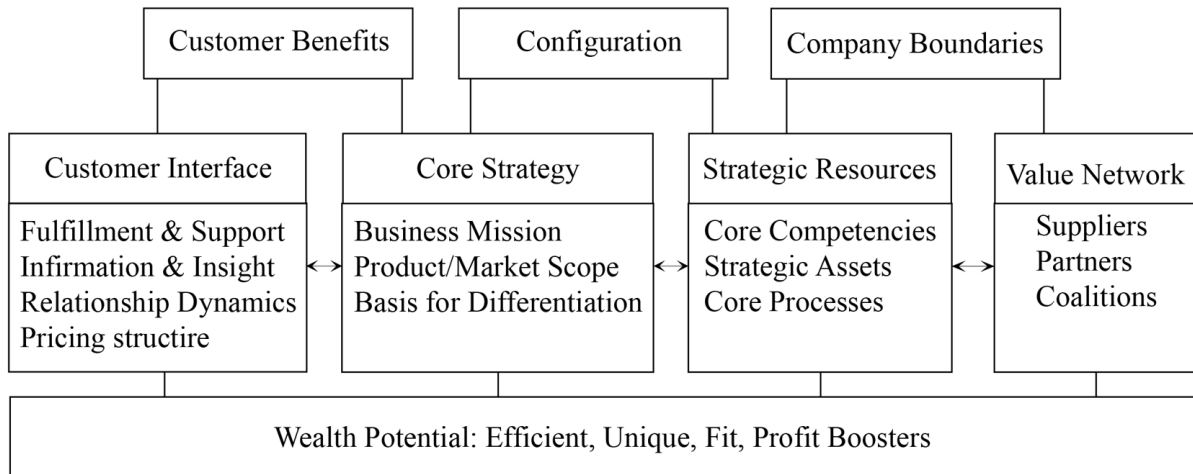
Customer Benefits

Configuration

Company Boundaries

Customer Interface

Fulfillment & Support
Infirmation & Insight
Relationship Dynamics
Pricing structire

Core Strategy

Business Mission
Product/Market Scope
Basis for Differentiation

Strategic Resources

Core Competencies
Strategic Assets
Core Processes

Value Network

Suppliers
Partners
Coalitions

Wealth Potential: Efficient, Unique, Fit, Profit Boosters